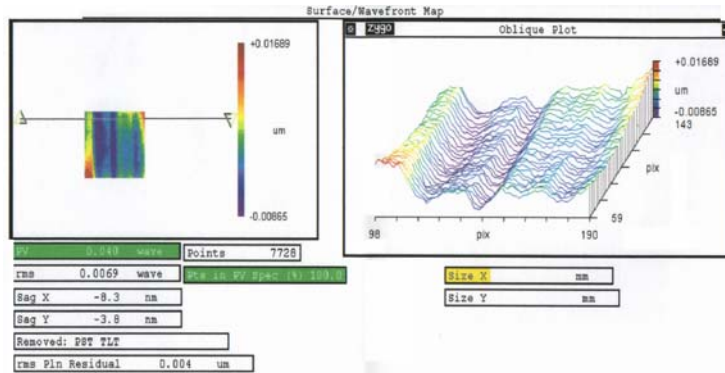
Surface/Wavefront Map

+0.01689

um

-0.00865

Zygo Oblique Plot

+0.01689
um
-0.00865
143

pix

59

98 pix 190

PV 0.040 wave
Points 7728
rms 0.0069 wave
Pts in PV Spec (%) 100.0
Sag X -8.3 nm
Sag Y -3.8 nm
Removed: PST TLT
rms Pln Residual 0.004 um

Size X mm
Size Y mm